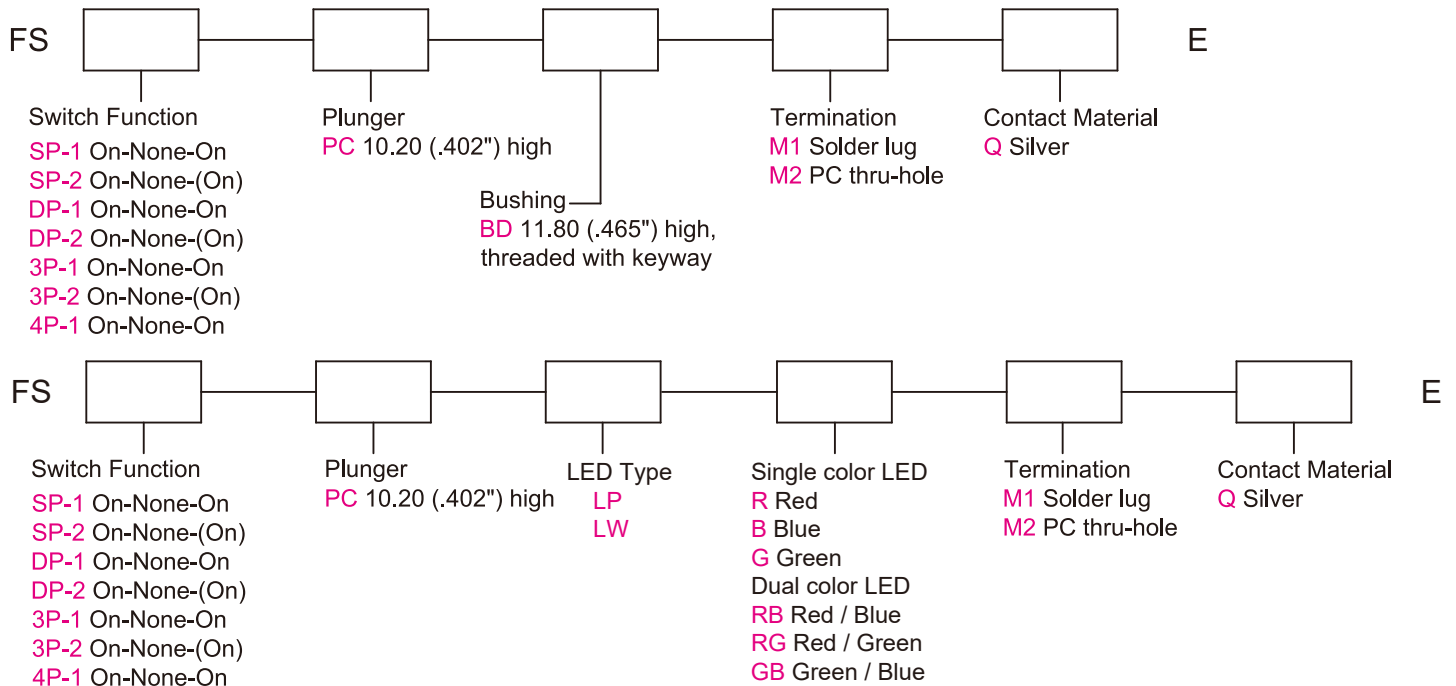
FS E

Switch Function
SP-1 On-None-On
SP-2 On-None-(On)
DP-1 On-None-On
DP-2 On-None-(On)
3P-1 On-None-On
3P-2 On-None-(On)
4P-1 On-None-On

Plunger
PC 10.20 (.402") high

Bushing
BD 11.80 (.465") high, threaded with keyway

Termination
M1 Solder lug
M2 PC thru-hole

Contact Material
Q Silver

FS E

Switch Function
SP-1 On-None-On
SP-2 On-None-(On)
DP-1 On-None-On
DP-2 On-None-(On)
3P-1 On-None-On
3P-2 On-None-(On)
4P-1 On-None-On

Plunger
PC 10.20 (.402") high

LED Type
LP
LW

Single color LED
R Red
B Blue
G Green
Dual color LED
RB Red / Blue
RG Red / Green
GB Green / Blue

Termination
M1 Solder lug
M2 PC thru-hole

Contact Material
Q Silver